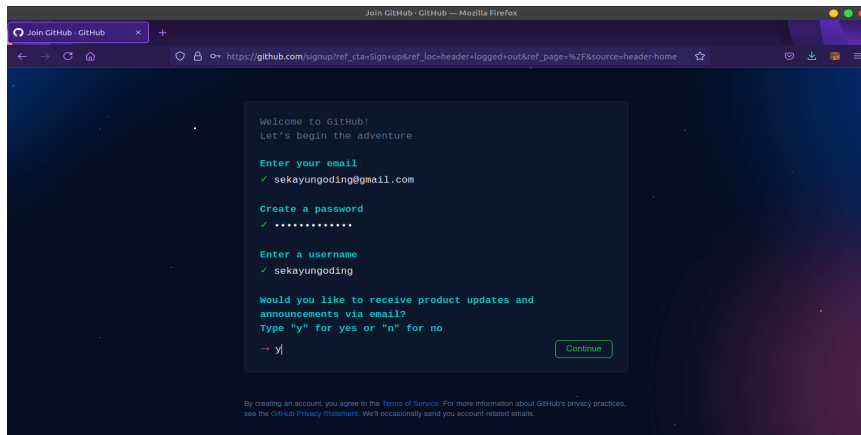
Join GitHub · GitHub — Mozilla Firefox

Join GitHub · GitHub

https://github.com/signup?ref_cta=Sign+up&ref_loc=header+logged+out&ref_page=%2F&source=header-home

Welcome to GitHub!
Let's begin the adventure

Enter your email
✓ sekayungoding@gmail.com

Create a password
✓ •••••••••••••

Enter a username
✓ sekayungoding

Would you like to receive product updates and announcements via email?
Type "y" for yes or "n" for no

→ y

Continue

By creating an account, you agree to the Terms of Service. For more information about GitHub's privacy practices, see the GitHub Privacy Statement. We'll occasionally send you account-related emails.